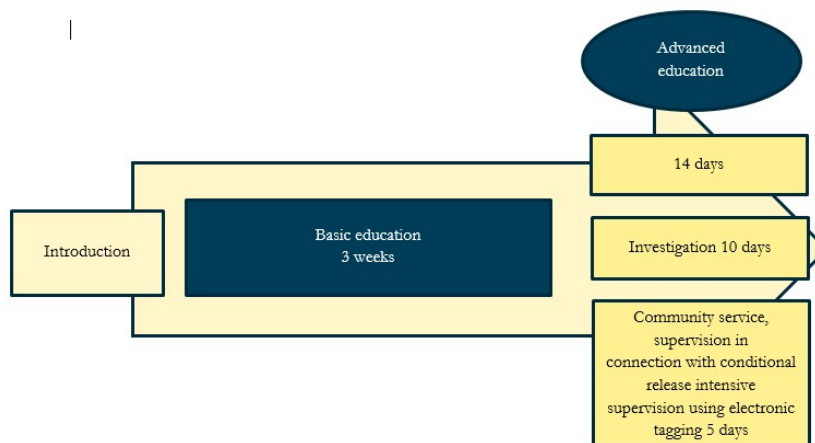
Advanced education

14 days

Introduction

Basic education
3 weeks

Investigation 10 days

Community service, supervision in connection with conditional release intensive supervision using electronic tagging 5 days